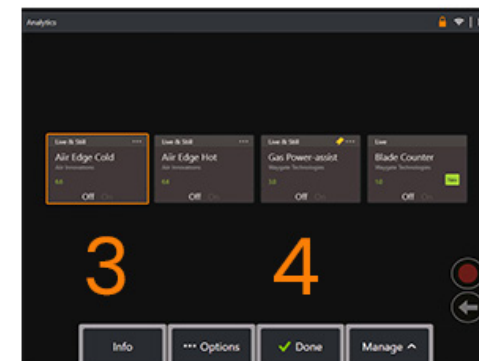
Analytics

Live & Still
Air Edge Cold
Air Innovations
6.6
Off On

Live & Still
Air Edge Hot
Air Innovations
6.6
Off On

Live & Still
Gas Power-assist
Waygate Technologies
3.0
Off On

Live
Blade Counter
Waygate Technologies
1.0
New
Off On

3

4

Info
••• Options
✓ Done
Manage ^